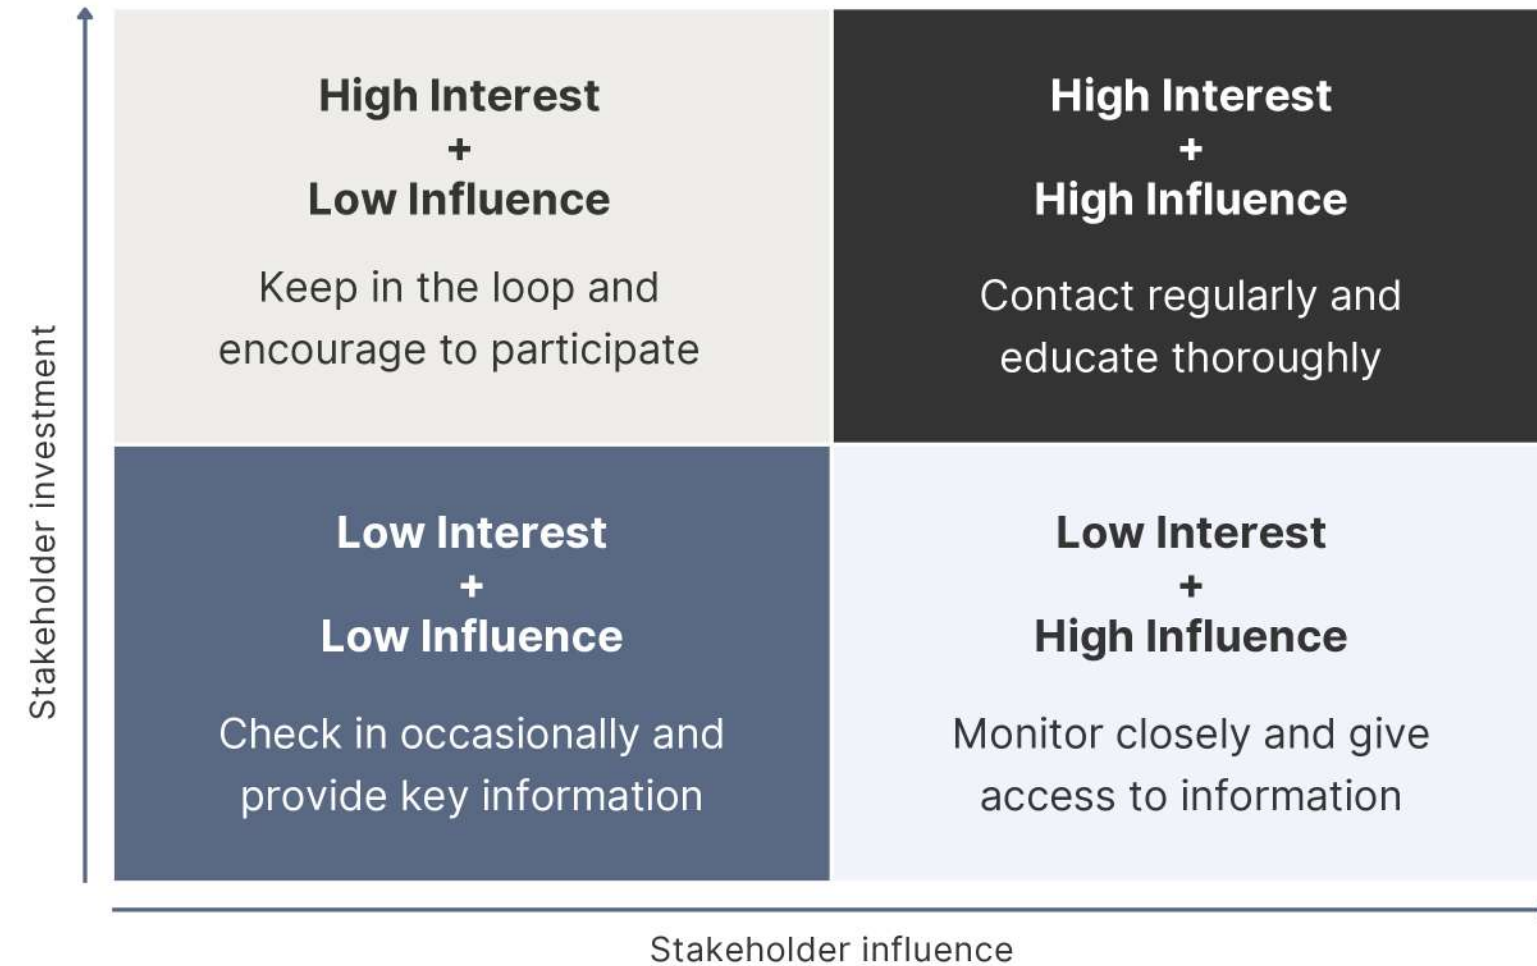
Stakeholder investment

High Interest
+
Low Influence

Keep in the loop and encourage to participate

High Interest
+
High Influence

Contact regularly and educate thoroughly

Low Interest
+
Low Influence

Check in occasionally and provide key information

Low Interest
+
High Influence

Monitor closely and give access to information

Stakeholder influence